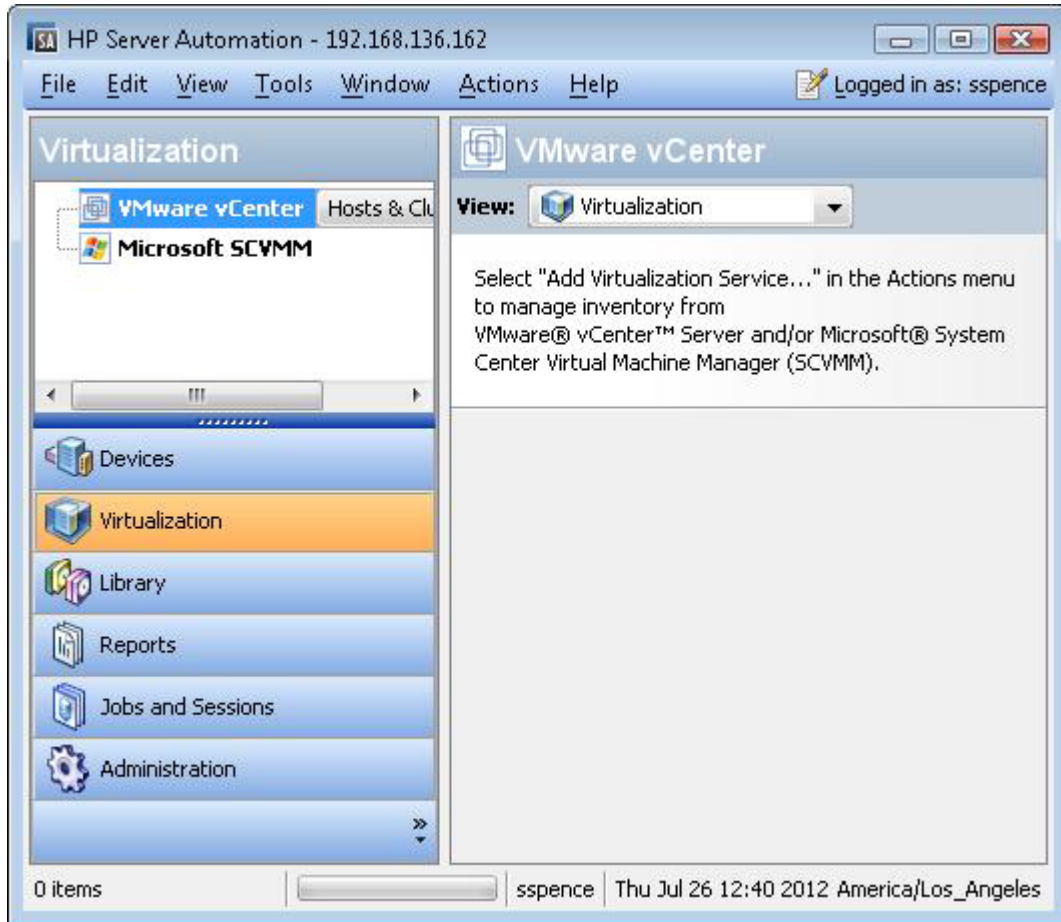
SA HP Server Automation - 192.168.136.162

File Edit View Tools Window Actions Help

Logged in as: sspence

Virtualization

VMware vCenter Hosts & Clu

Microsoft SCVMM

III

Devices

Virtualization

Library

Reports

Jobs and Sessions

Administration

»

VMware vCenter

View: Virtualization

Select "Add Virtualization Service..." in the Actions menu to manage inventory from VMware® vCenter™ Server and/or Microsoft® System Center Virtual Machine Manager (SCVMM).

0 items

sspence

Thu Jul 26 12:40 2012 America/Los_Angeles